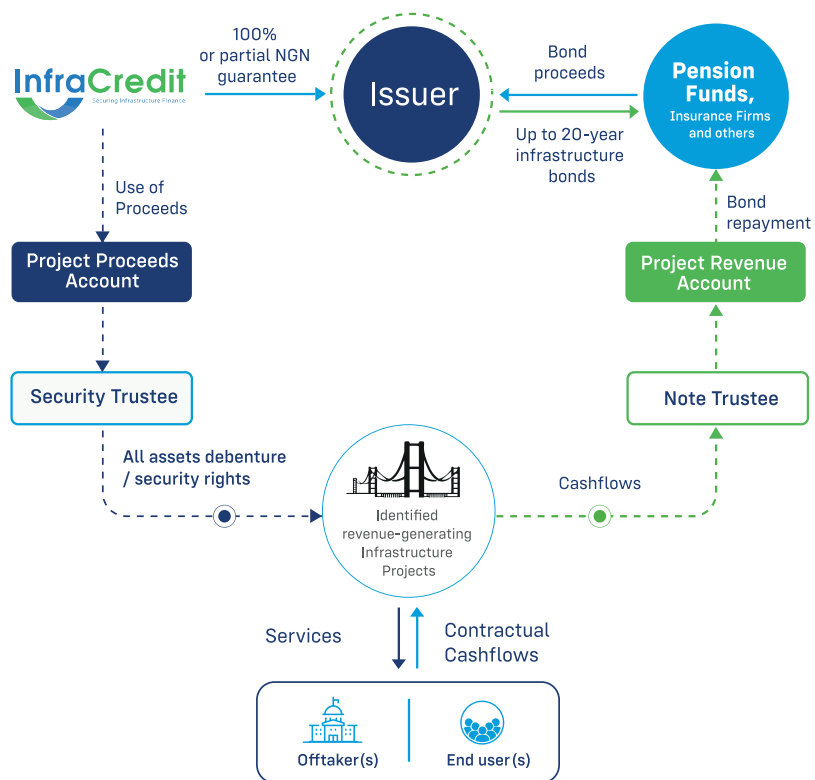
InfraCredit
Securing Infrastructure Finance

100% or partial NGN guarantee

Issuer

Bond proceeds

Up to 20-year infrastructure bonds

Pension Funds,
Insurance Firms and others

Use of Proceeds

Bond repayment

Project Proceeds Account

Project Revenue Account

Security Trustee

Note Trustee

All assets debenture / security rights

Cashflows

Identified revenue-generating Infrastructure Projects

Services

Contractual Cashflows

Offtaker(s)

End user(s)